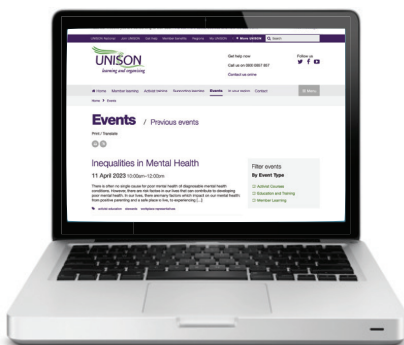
UNISON National Join UNISON Get Help Member benefits Regions My UNISON More UNISON Search

UNISON learning and organising

Get help now
Call us on 0800 0857 857
Contact us online

Follow us

Home Member learning Activist learning Researching learning Events In your region Contact Menu

Home > Events

Events / Previous events

Print / Translate

Inequalities in Mental Health

11 April 2023 10:00am-12:00pm

There is often no single cause for poor mental health of diagnosable mental health conditions. However, there are risk factors or our lives that can contribute to developing poor mental health. In our lives, there are many factors which impact on our mental health: from positive parenting and a safe place to live, to experiencing [...]

activist education elements workplace representatives

Filter events
By Event Type
Activist Courses
Education and Training
Member Learning